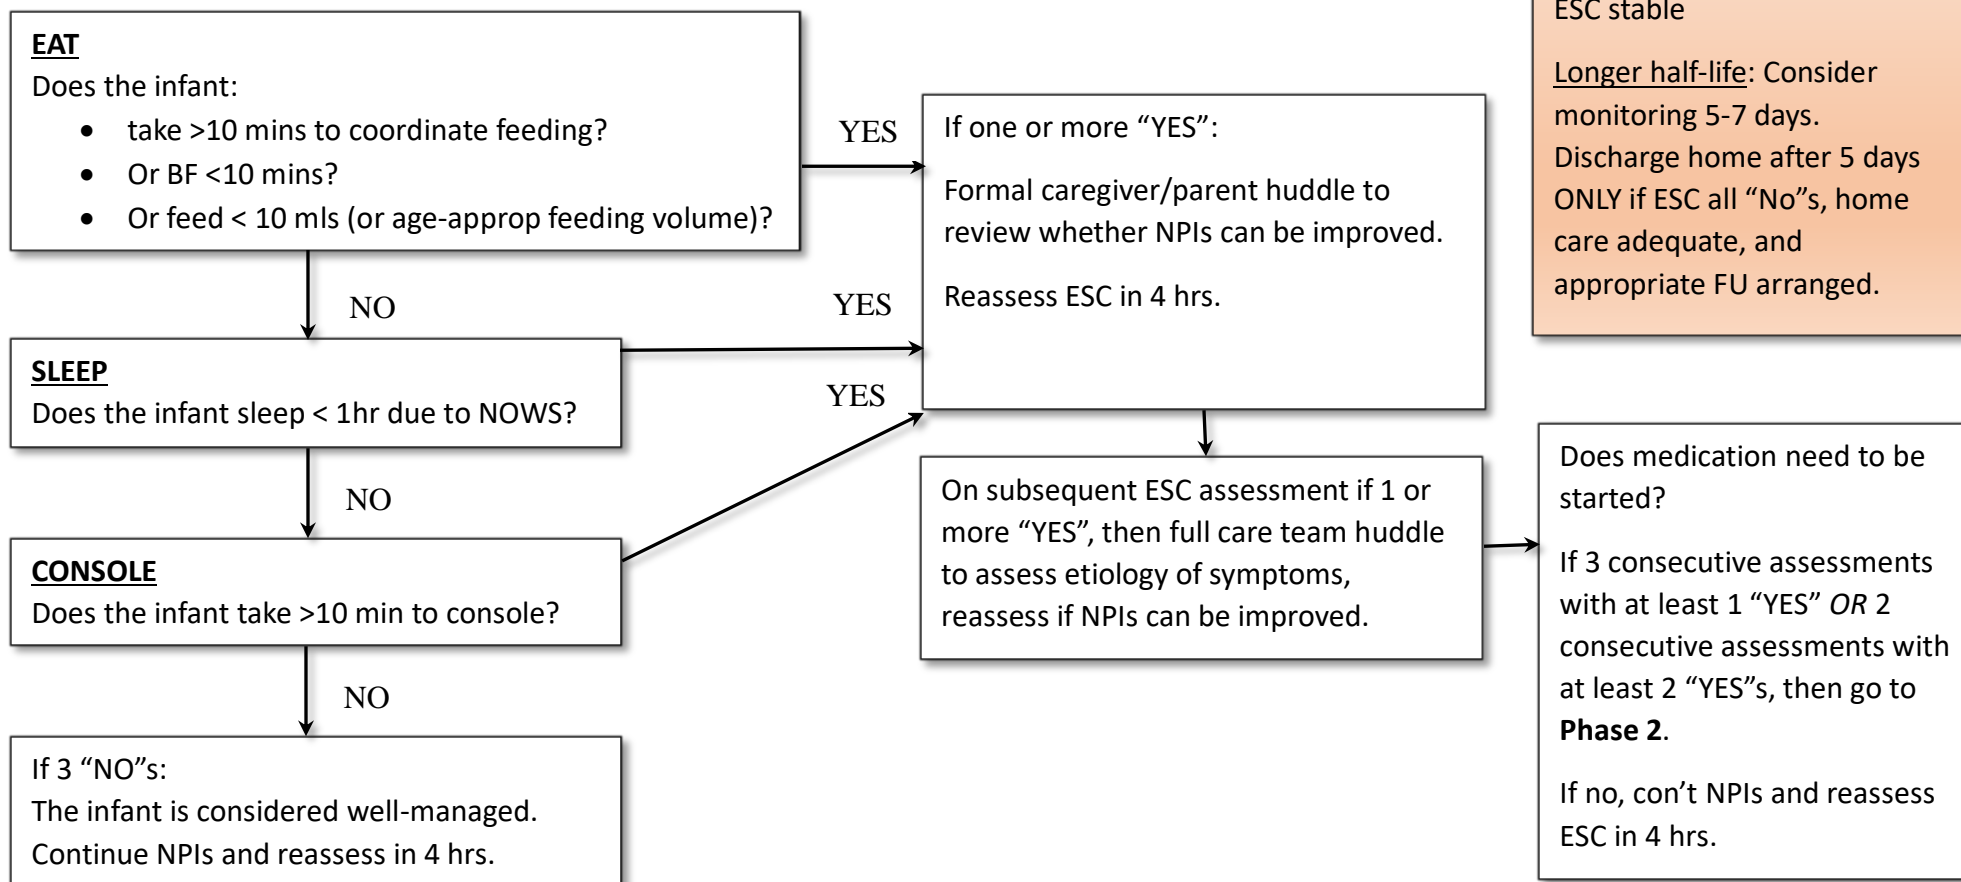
EAT
Does the infant:
- take >10 mins to coordinate feeding?
- Or BF <10 mins?
- Or feed < 10 mls (or age-approp feeding volume)?

YES

NO

SLEEP
Does the infant sleep < 1hr due to NOWS?

YES

NO

CONSOLE
Does the infant take >10 min to console?

YES

NO

If 3 "NO"s:
The infant is considered well-managed.
Continue NPIs and reassess in 4 hrs.

If one or more "YES":

Formal caregiver/parent huddle to review whether NPIs can be improved.

Reassess ESC in 4 hrs.

On subsequent ESC assessment if 1 or more "YES", then full care team huddle to assess etiology of symptoms, reassess if NPIs can be improved.

ESC stable

Longer half-life: Consider monitoring 5-7 days. Discharge home after 5 days ONLY if ESC all "No"s, home care adequate, and appropriate FU arranged.

Does medication need to be started?

If 3 consecutive assessments with at least 1 "YES" OR 2 consecutive assessments with at least 2 "YES"s, then go to Phase 2.

If no, con't NPIs and reassess ESC in 4 hrs.